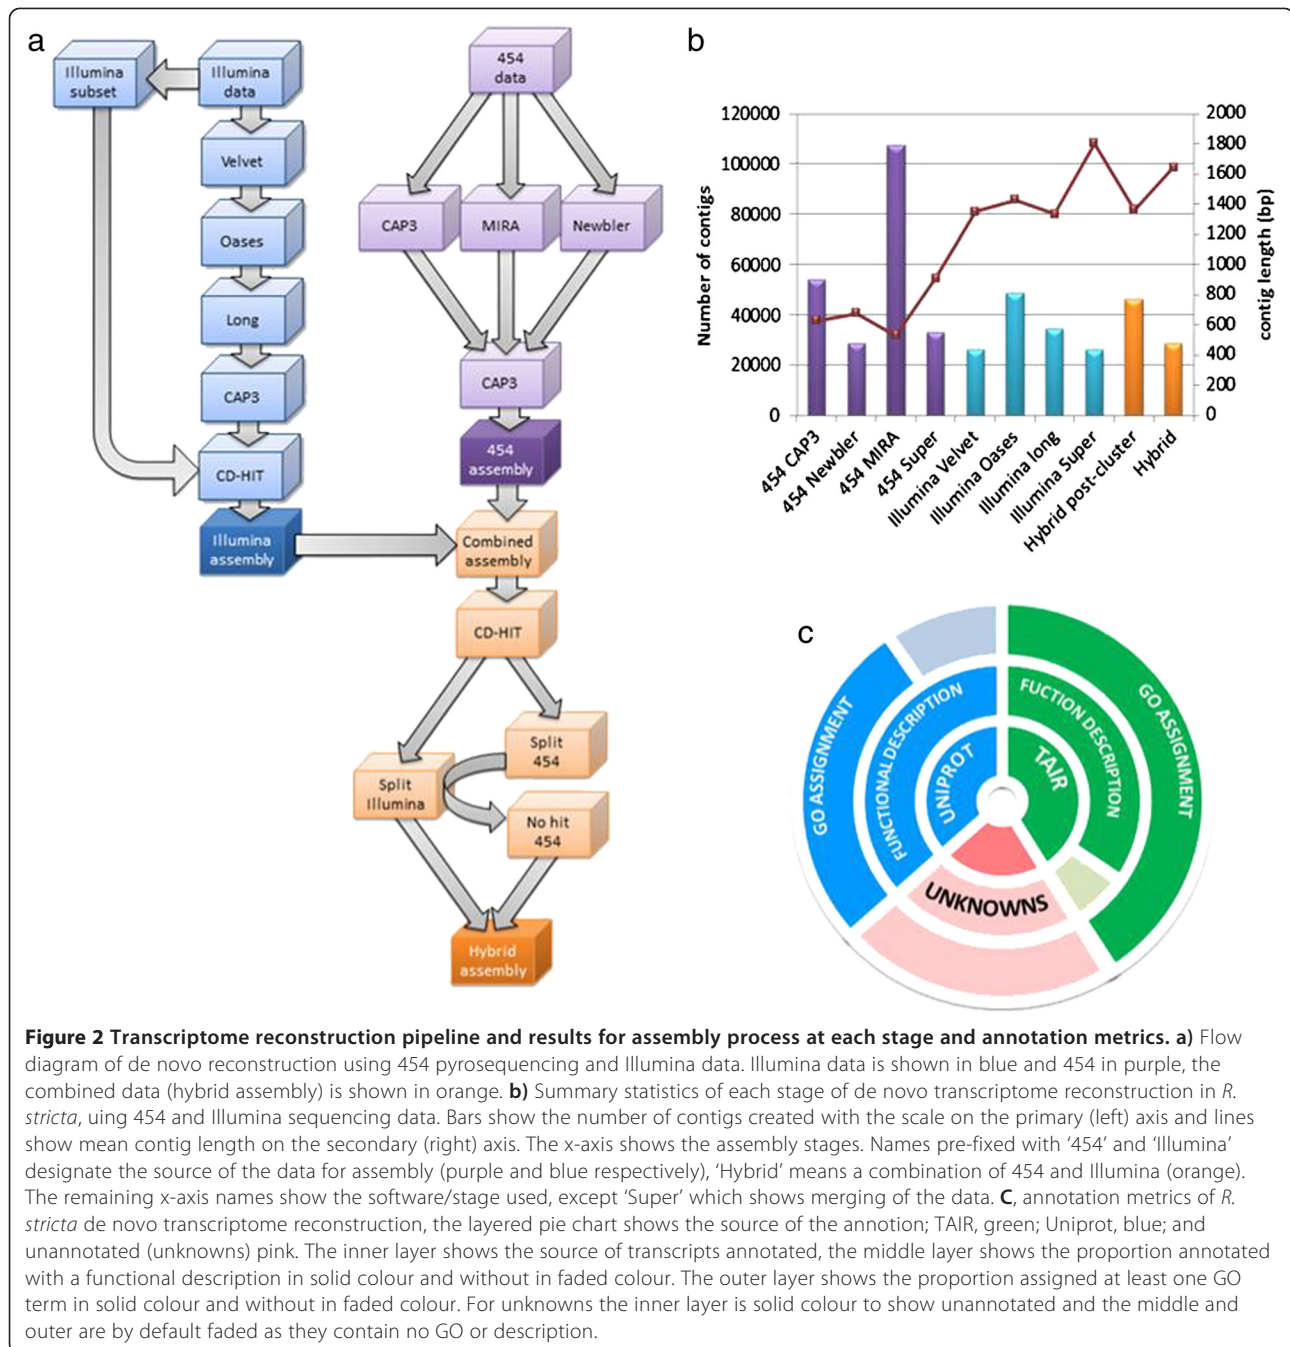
a

Illumina subset

Illumina data

Velvet

Oases

Long

CAP3

CD-HIT

Illumina assembly

454 data

CAP3

MIRA

Newbler

CAP3

454 assembly

Combined assembly

CD-HIT

Split 454

Split Illumina

No hit 454

Hybrid assembly

b

Number of contigs

contig length (bp)

120000
100000
80000
60000
40000
20000
0

2000
1800
1600
1400
1200
1000
800
600
400
200
0

454 CAP3
454 Newbler
454 MIRA
454 Super
Illumina Velvet
Illumina Oases
Illumina long
Illumina Super
Hybrid post-cluster
Hybrid

c

GO ASSIGNMENT

FUNCTIONAL DESCRIPTION

UNIPROT

FUCTION DESCRIPTION

GO ASSIGNMENT

TAIR

UNKNOWNS

**Figure 2 Transcriptome reconstruction pipeline and results for assembly process at each stage and annotation metrics. a)** Flow diagram of de novo reconstruction using 454 pyrosequencing and Illumina data. Illumina data is shown in blue and 454 in purple, the combined data (hybrid assembly) is shown in orange. **b)** Summary statistics of each stage of de novo transcriptome reconstruction in *R. stricta*, uing 454 and Illumina sequencing data. Bars show the number of contigs created with the scale on the primary (left) axis and lines show mean contig length on the secondary (right) axis. The x-axis shows the assembly stages. Names pre-fixed with '454' and 'Illumina' designate the source of the data for assembly (purple and blue respectively), 'Hybrid' means a combination of 454 and Illumina (orange). The remaining x-axis names show the software/stage used, except 'Super' which shows merging of the data. **C**, annotation metrics of *R. stricta* de novo transcriptome reconstruction, the layered pie chart shows the source of the annotion; TAIR, green; Uniprot, blue; and unannotated (unknowns) pink. The inner layer shows the source of transcripts annotated, the middle layer shows the proportion annotated with a functional description in solid colour and without in faded colour. The outer layer shows the proportion assigned at least one GO term in solid colour and without in faded colour. For unknowns the inner layer is solid colour to show unannotated and the middle and outer are by default faded as they contain no GO or description.